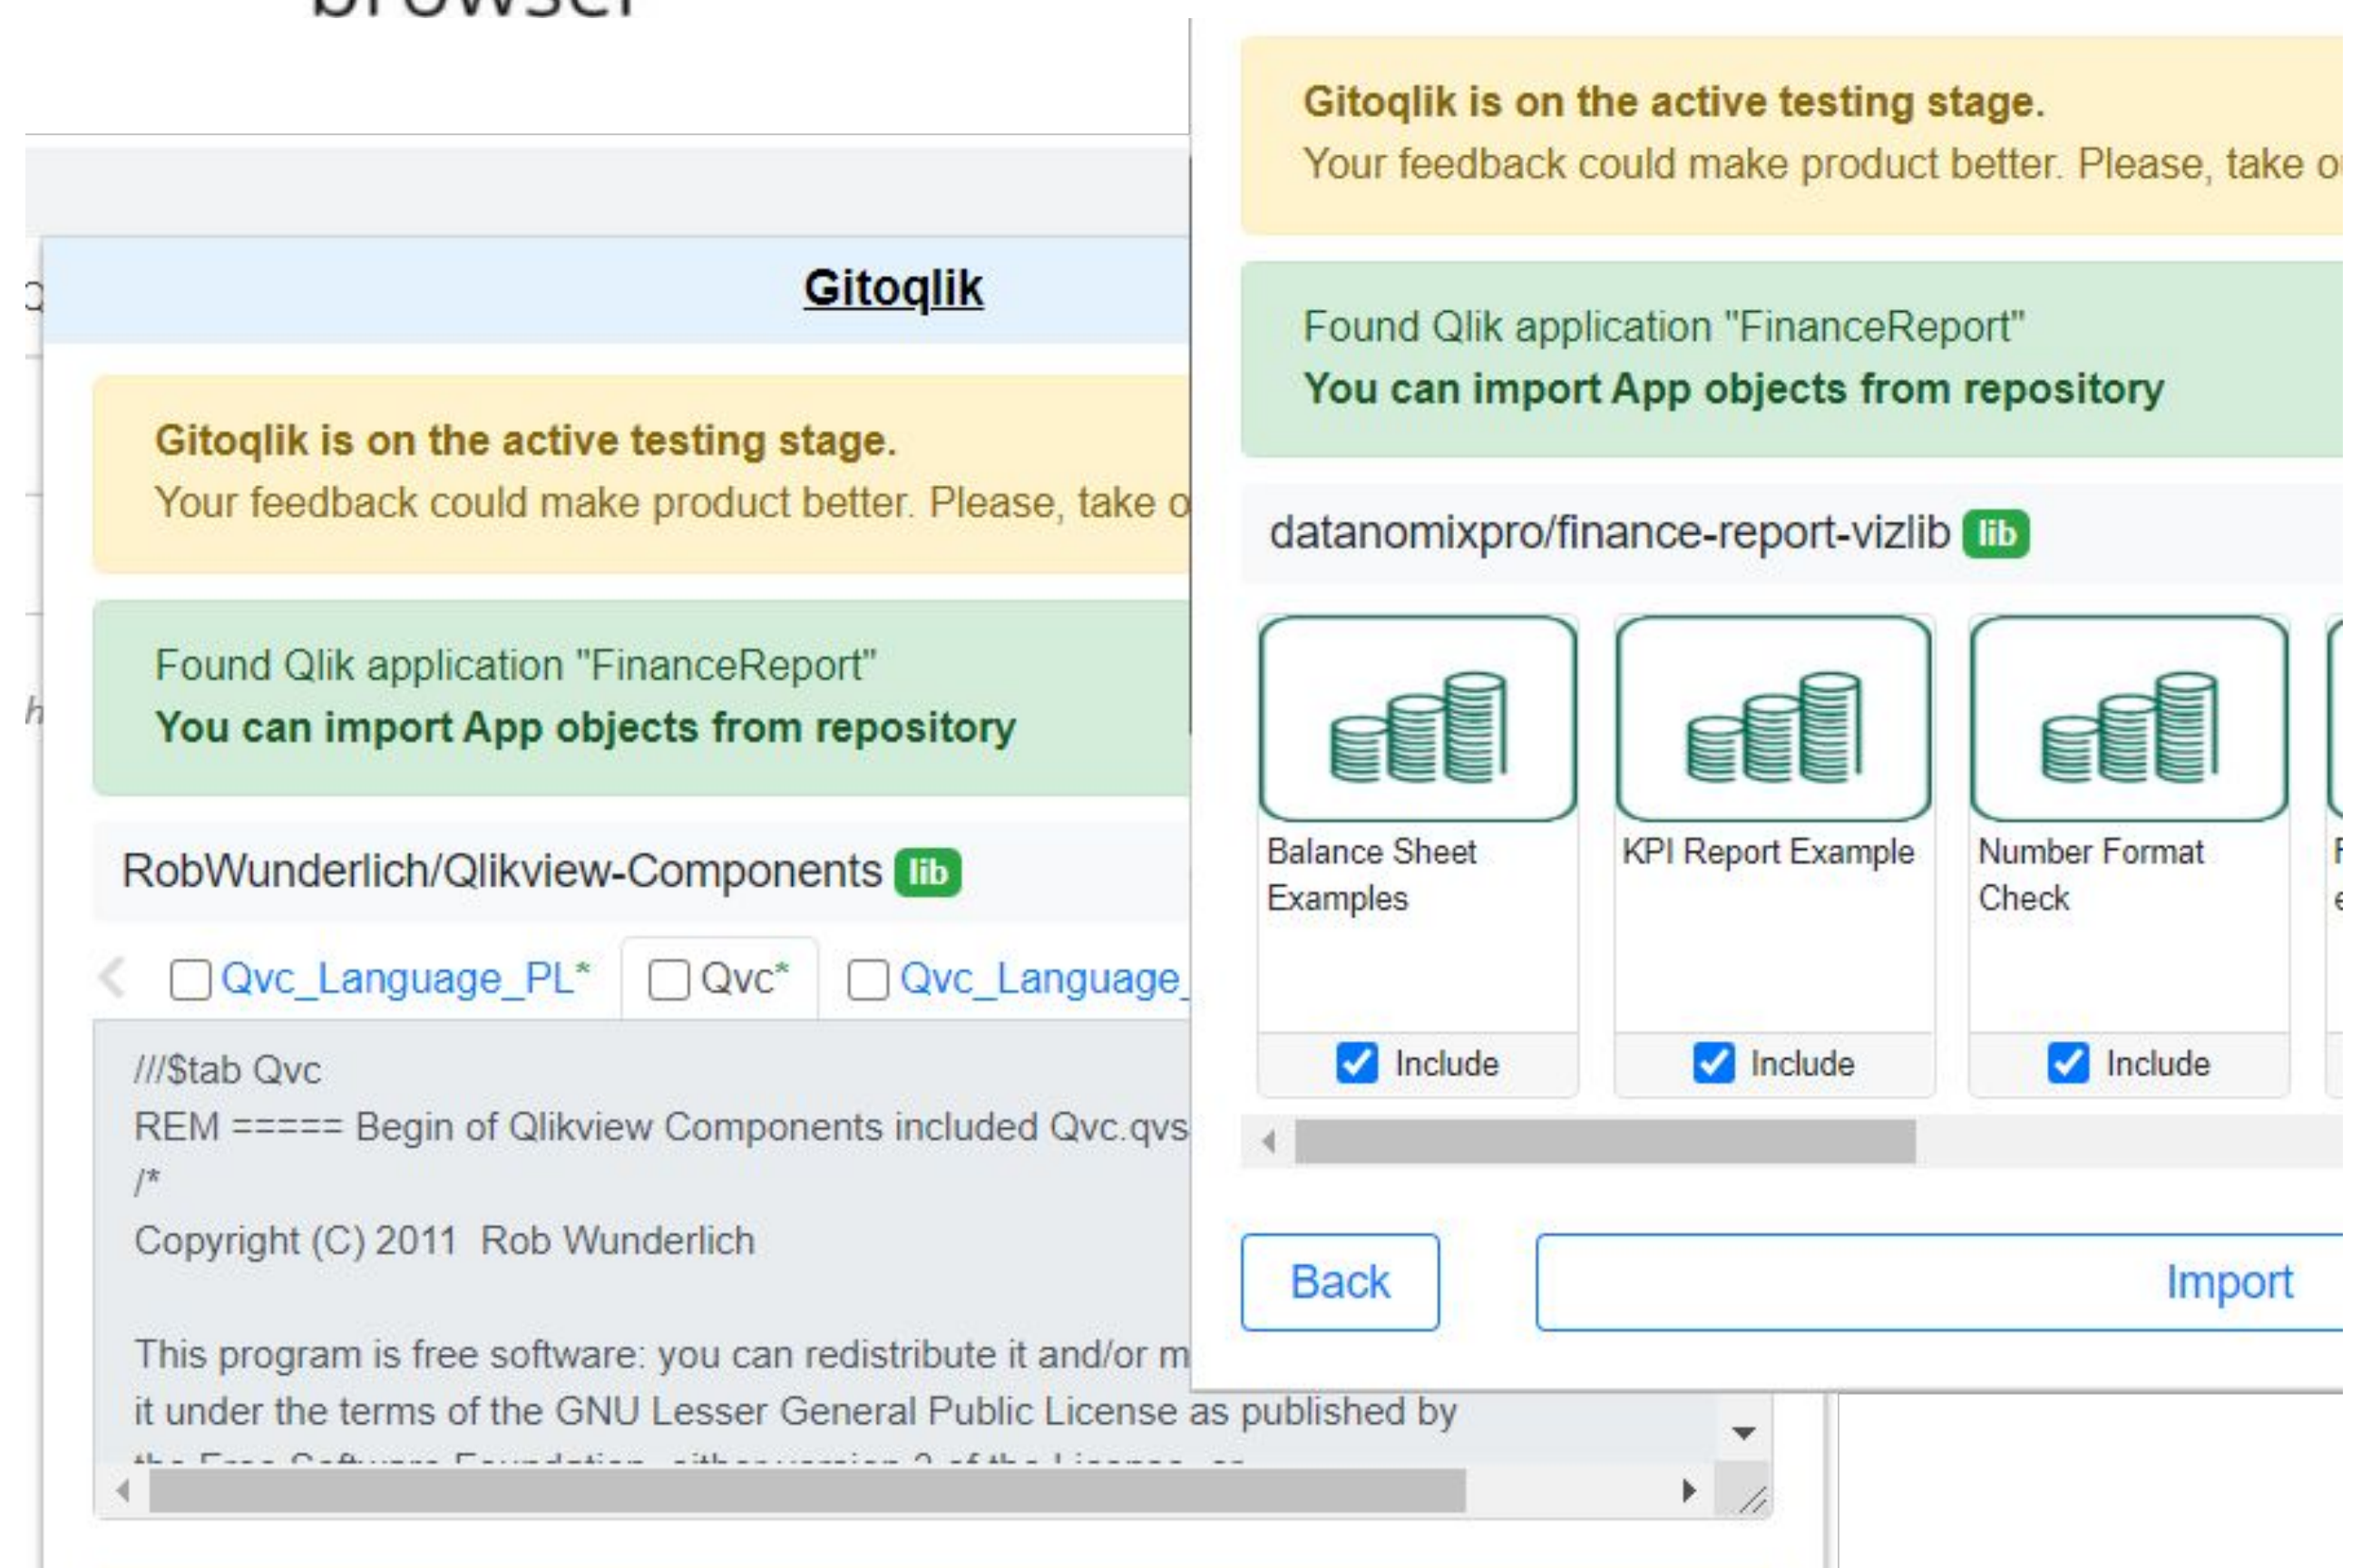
browser

Gitoqlik

Gitoqlik is on the active testing stage.
Your feedback could make product better. Please, take o

Found Qlik application "FinanceReport"
You can import App objects from repository

RobWunderlich/Qlikview-Components lib

Qvc_Language_PL* Qvc* Qvc_Language_

///$tab Qvc
REM ===== Begin of Qlikview Components included Qvc.qvs
/*
Copyright (C) 2011 Rob Wunderlich

This program is free software: you can redistribute it and/or m
it under the terms of the GNU Lesser General Public License as published by
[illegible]

Gitoqlik is on the active testing stage.
Your feedback could make product better. Please, take o

Found Qlik application "FinanceReport"
You can import App objects from repository

datanomixpro/finance-report-vizlib lib

Balance Sheet Examples
Include

KPI Report Example
Include

Number Format Check
Include

Back
Import